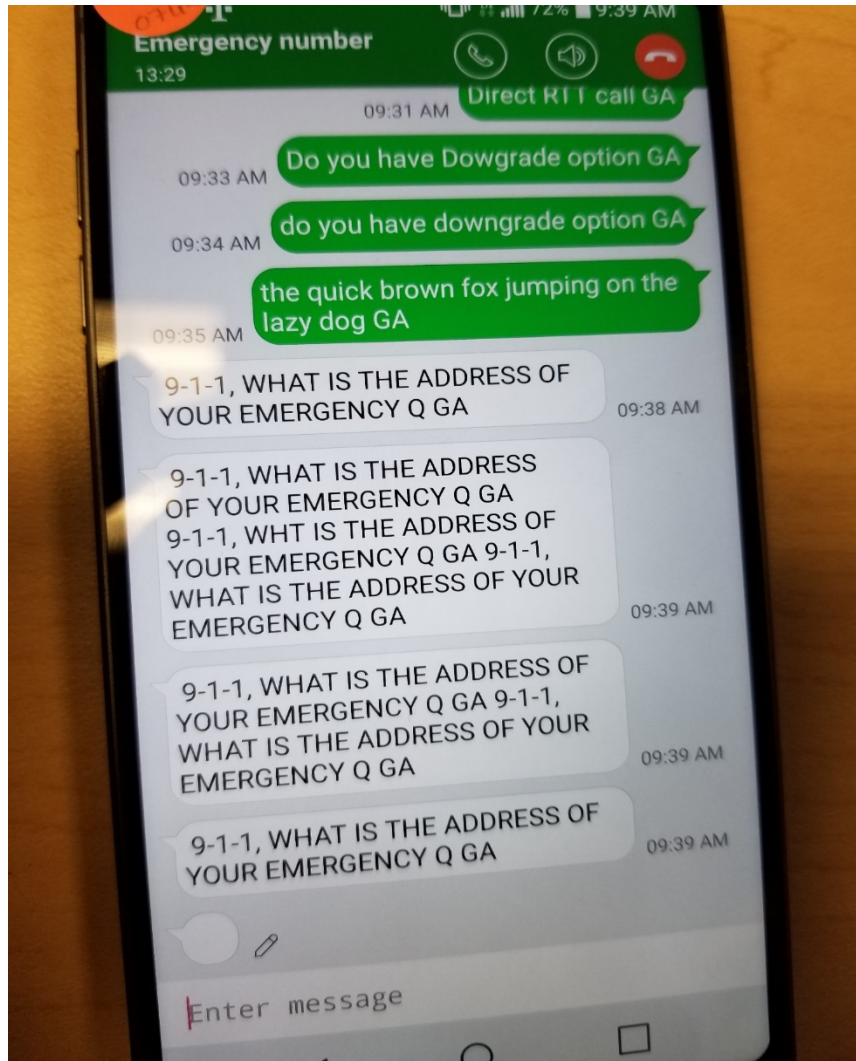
72% 9:39 AM

Emergency number
13:29

09:31 AM Direct RTT call GA

09:33 AM Do you have Dowgrade option GA

09:34 AM do you have downgrade option GA

09:35 AM the quick brown fox jumping on the lazy dog GA

9-1-1, WHAT IS THE ADDRESS OF YOUR EMERGENCY Q GA 09:38 AM

9-1-1, WHAT IS THE ADDRESS OF YOUR EMERGENCY Q GA 9-1-1, WHT IS THE ADDRESS OF YOUR EMERGENCY Q GA 9-1-1, WHAT IS THE ADDRESS OF YOUR EMERGENCY Q GA 09:39 AM

9-1-1, WHAT IS THE ADDRESS OF YOUR EMERGENCY Q GA 9-1-1, WHAT IS THE ADDRESS OF YOUR EMERGENCY Q GA 09:39 AM

9-1-1, WHAT IS THE ADDRESS OF YOUR EMERGENCY Q GA 09:39 AM

Enter message